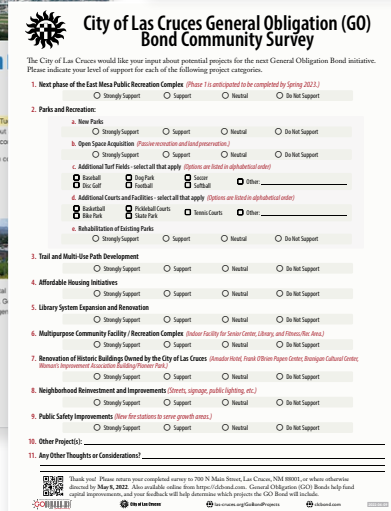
City of Las Cruces General Obligation (GO) Bond Community Survey

The City of Las Cruces would like your input about potential projects for the next General Obligation Bond initiative. Please indicate your level of support for each of the following project categories.

1. Next phase of the East Mesa Public Recreation Complex (Phase 1 is anticipated to be completed by Spring 2023.)

Strongly Support Support Neutral Do Not Support

2. Parks and Recreation:

a. New Parks

Strongly Support Support Neutral Do Not Support

b. Open Space Acquisition (Passive recreation and land preservation.)

Strongly Support Support Neutral Do Not Support

c. Additional Turf Fields - select all that apply (Options are listed in alphabetical order)

Baseball Dog Park Soccer
Disc Golf Football Softball Other:

d. Additional Courts and Facilities - select all that apply (Options are listed in alphabetical order)

Basketball Pickleball Courts
Bike Park Skate Park Tennis Courts Other:

e. Rehabilitation of Existing Parks

Strongly Support Support Neutral Do Not Support

3. Trail and Multi-Use Path Development

Strongly Support Support Neutral Do Not Support

4. Affordable Housing Initiatives

Strongly Support Support Neutral Do Not Support

5. Library System Expansion and Renovation

Strongly Support Support Neutral Do Not Support

6. Multipurpose Community Facility / Recreation Complex (Indoor Facility for Senior Center, Library, and Fitness/Rec Area.)

Strongly Support Support Neutral Do Not Support

7. Renovation of Historic Buildings Owned by the City of Las Cruces (Amador Hotel, Frank O'Brien Papen Center, Branigan Cultural Center, Woman's Improvement Association Building/Pioneer Park.)

Strongly Support Support Neutral Do Not Support

8. Neighborhood Reinvestment and Improvements (Streets, signage, public lighting, etc.)

Strongly Support Support Neutral Do Not Support

9. Public Safety Improvements (New fire stations to serve growth areas.)

Strongly Support Support Neutral Do Not Support

10. Other Project(s):

11. Any Other Thoughts or Considerations?

Thank you! Please return your completed survey to 700 N Main Street, Las Cruces, NM 88001, or when otherwise directed by May 6, 2022. Also available online from https://clcbond.com. General Obligation (GO) Bonds help fund capital improvements, and your feedback will help determine which projects the GO Bond will include.

City of Las Cruces las-cruces.org/GoBondProjects clcbond.com